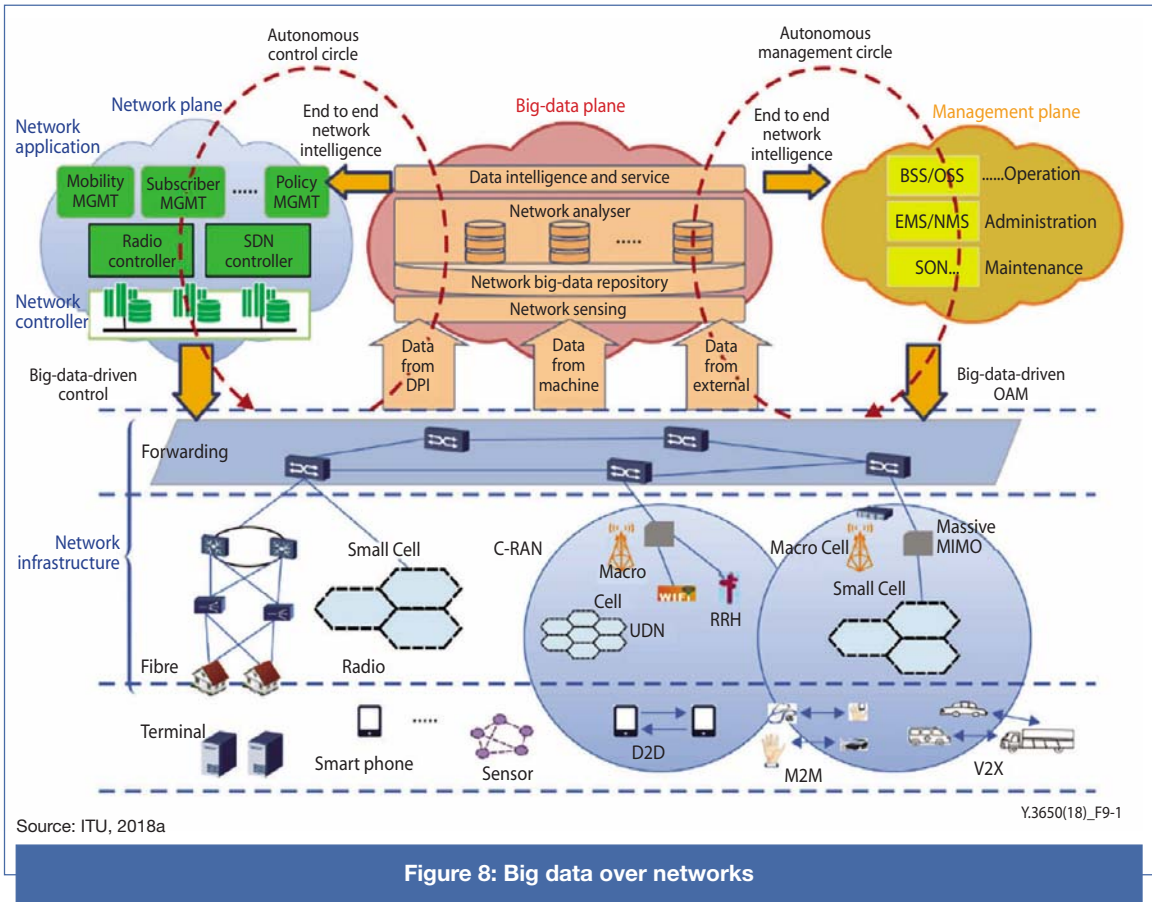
Autonomous control circle

Autonomous management circle

Network plane

Big-data plane

Management plane

Network application

End to end network intelligence

End to end network intelligence

Mobility MGMT

Subscriber MGMT

.....

Policy MGMT

Data intelligence and service

Network analyser

.....

Network big-data repository

Network sensing

BSS/OSS

......Operation

EMS/NMS

Administration

SON...

Maintenance

Radio controller

SDN controller

Network controller

Big-data-driven control

Data from DPI

Data from machine

Data from external

Big-data-driven OAM

Forwarding

Network infrastructure

Small Cell

C-RAN

Macro Cell

Massive MIMO

Macro

Cell

WIFI

RRH

UDN

Small Cell

Fibre

Radio

Terminal

......

Smart phone

Sensor

D2D

M2M

V2X

Source: ITU, 2018a

Y.3650(18)_F9-1

Figure 8: Big data over networks